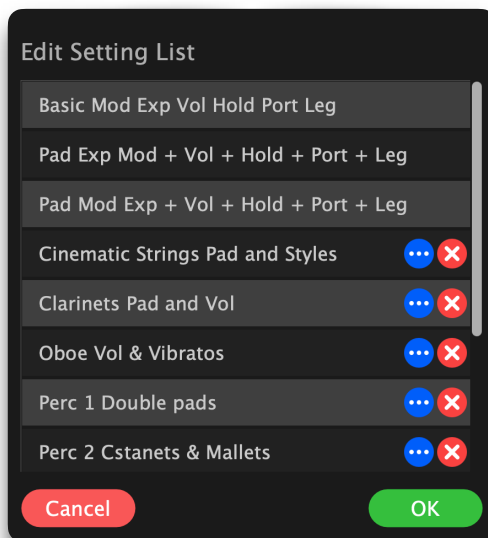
Edit Setting List

Basic Mod Exp Vol Hold Port Leg

Pad Exp Mod + Vol + Hold + Port + Leg

Pad Mod Exp + Vol + Hold + Port + Leg

Cinematic Strings Pad and Styles

Clarinets Pad and Vol

Oboe Vol & Vibratos

Perc 1 Double pads

Perc 2 Cstanets & Mallets

Cancel

OK